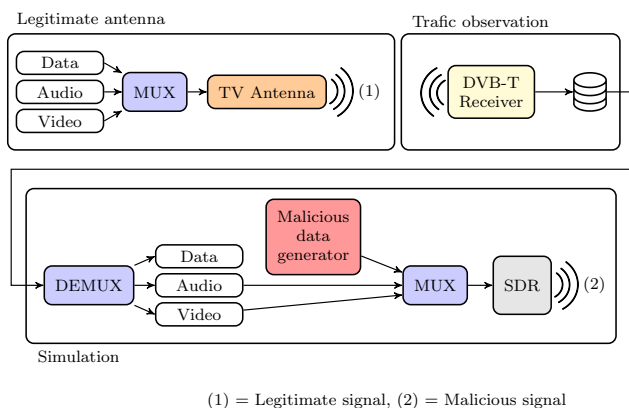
Legitimate antenna

Data
Audio
Video
MUX
TV Antenna
(1)

Trafic observation

DVB-T Receiver

Malicious data generator

DEMUX
Data
Audio
Video
MUX
SDR
(2)

Simulation

(1) = Legitimate signal, (2) = Malicious signal